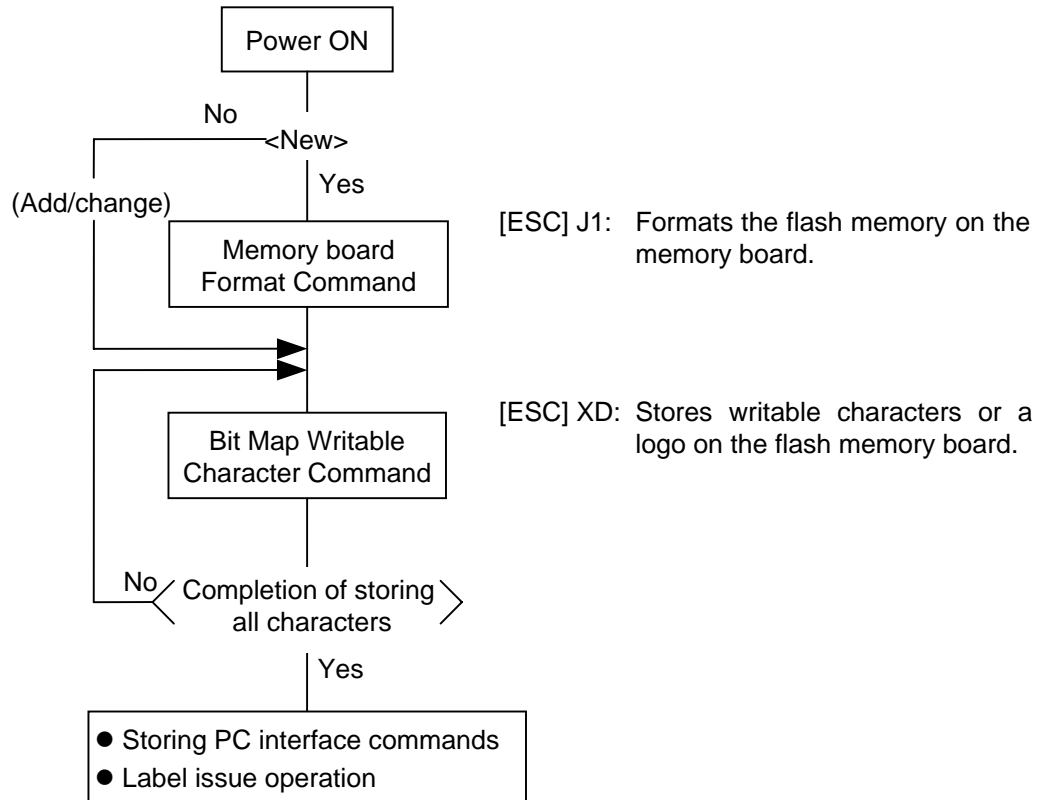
Power ON

No

<New>

(Add/change)

Yes

Memory board Format Command

[ESC] J1: Formats the flash memory on the memory board.

[ESC] XD: Stores writable characters or a logo on the flash memory board.

Bit Map Writable Character Command

No

Completion of storing all characters

Yes

● Storing PC interface commands
● Label issue operation